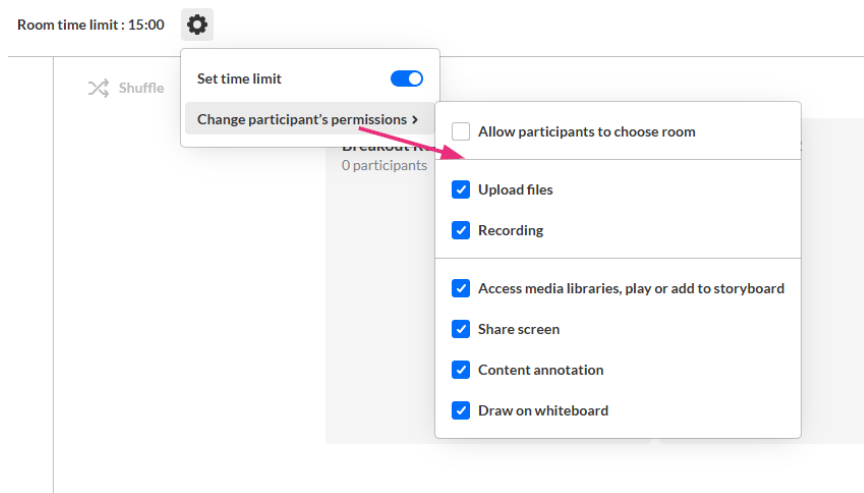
Room time limit : 15:00

Shuffle

Set time limit

Change participant's permissions ›

Breakout R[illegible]
0 participants

Allow participants to choose room

Upload files

Recording

Access media libraries, play or add to storyboard

Share screen

Content annotation

Draw on whiteboard